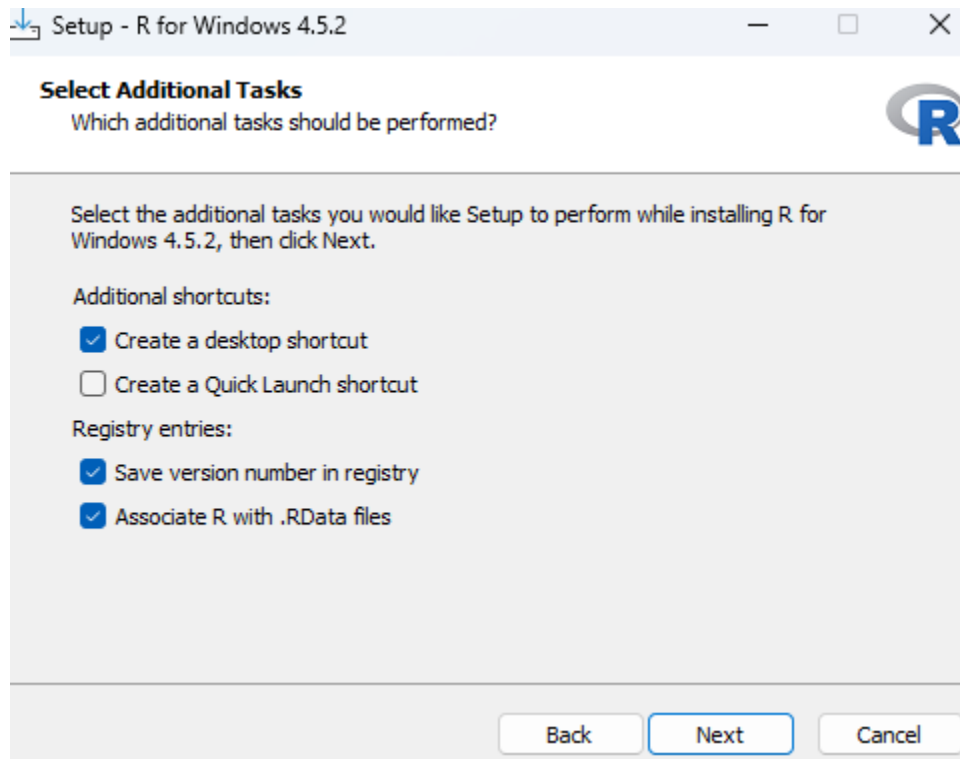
Setup - R for Windows 4.5.2

Select Additional Tasks
Which additional tasks should be performed?

R

Select the additional tasks you would like Setup to perform while installing R for Windows 4.5.2, then click Next.

Additional shortcuts:

Create a desktop shortcut

Create a Quick Launch shortcut

Registry entries:

Save version number in registry

Associate R with .RData files

Back

Next

Cancel